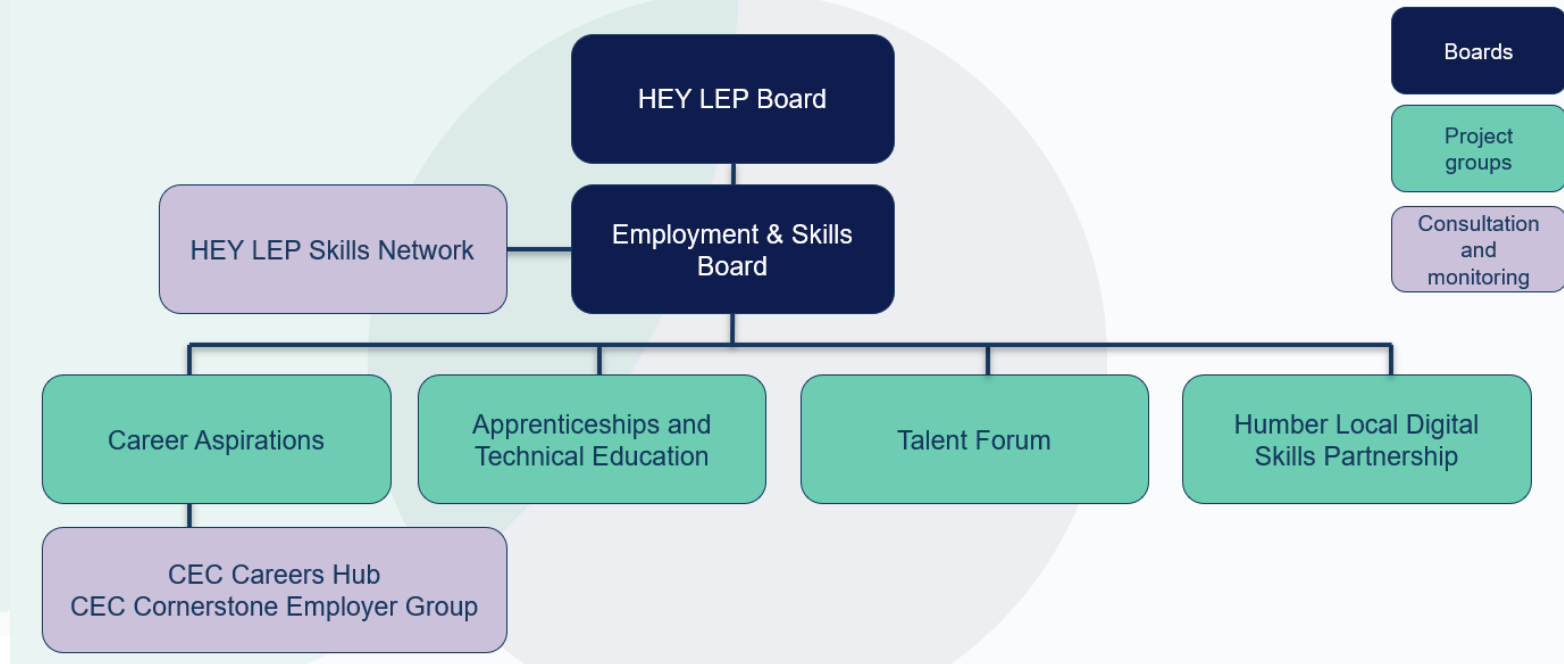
HEY LEP Board

HEY LEP Skills Network

Employment & Skills Board

Career Aspirations

Apprenticeships and Technical Education

Talent Forum

Humber Local Digital Skills Partnership

CEC Careers Hub
CEC Cornerstone Employer Group

Boards

Project groups

Consultation and monitoring